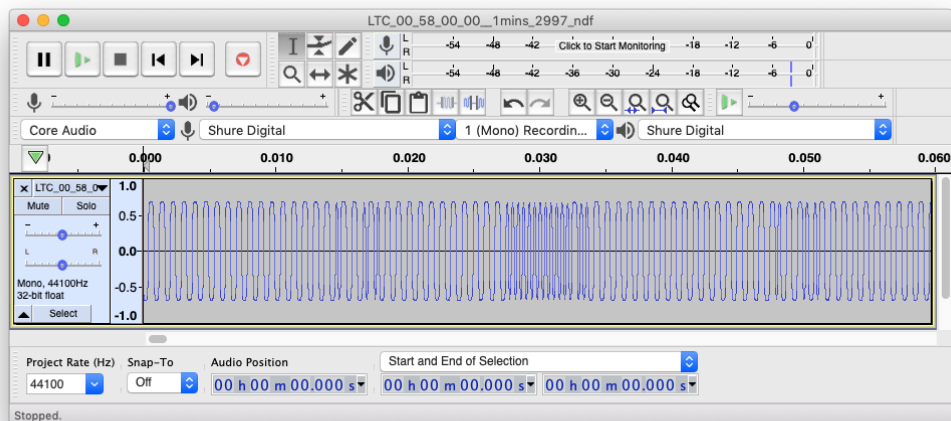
LTC_00_58_00_00__1mins_2997_ndf

L R -54 -48 -42 Click to Start Monitoring -18 -12 -6 0

L R -54 -48 -42 -36 -30 -24 -18 -12 -6 0

Core Audio

Shure Digital

1 (Mono) Recordin...

Shure Digital

0.000 0.010 0.020 0.030 0.040 0.050 0.060

LTC_00_58_0

Mute Solo

Mono, 44100Hz
32-bit float

Select

1.0
0.5-
0.0-
-0.5-
-1.0

Project Rate (Hz)
44100

Snap-To
Off

Audio Position
00 h 00 m 00.000 s

Start and End of Selection
00 h 00 m 00.000 s
00 h 00 m 00.000 s

Stopped.